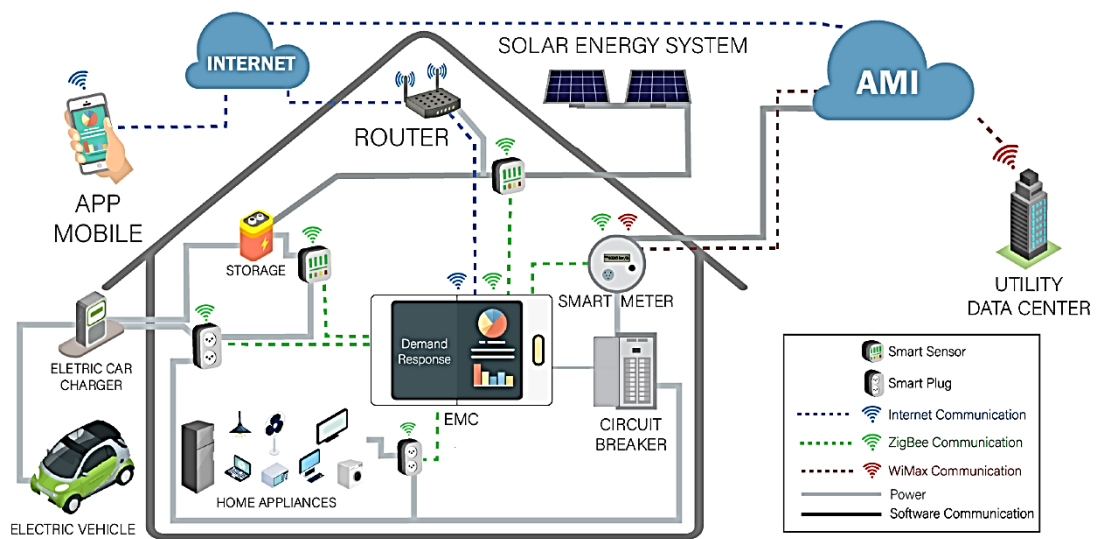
INTERNET

SOLAR ENERGY SYSTEM

AMI

ROUTER

APP MOBILE

STORAGE

SMART METER

UTILITY DATA CENTER

Demand Response

ELETRIC CAR CHARGER

EMC

CIRCUIT BREAKER

HOME APPLIANCES

ELECTRIC VEHICLE

Smart Sensor

Smart Plug

Internet Communication

ZigBee Communication

WiMax Communication

Power

Software Communication